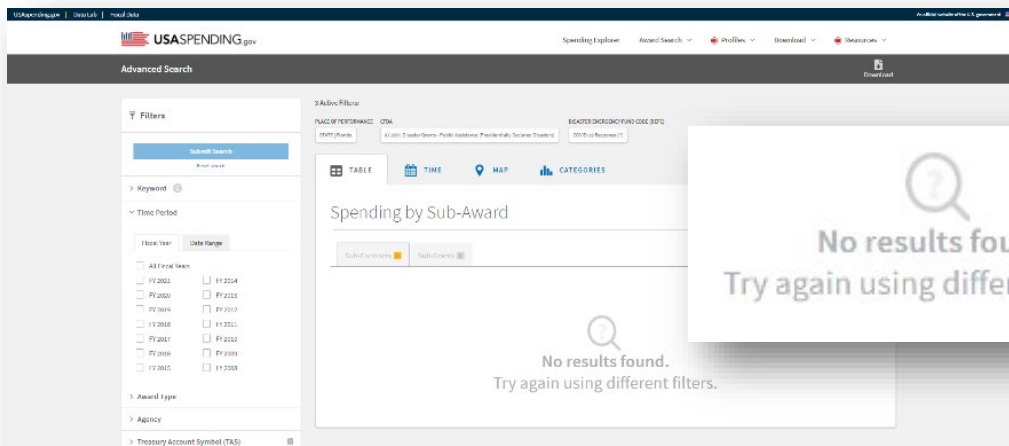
USAspending.gov | Data Lab | Fiscal Data

An official website of the U.S. government

USASPENDING.gov

Spending Explorer Award Search Profiles Download Resources

Advanced Search

Download

Filters

Submit Search

Reset search

> Keyword

Time Period

Fiscal Year Date Range

All Fiscal Years

FY 2021 FY 2014
FY 2020 FY 2013
FY 2019 FY 2012
FY 2018 FY 2011
FY 2017 FY 2010
FY 2016 FY 2009
FY 2015 FY 2008

> Award Type

> Agency

> Treasury Account Symbol (TAS)

3 Active Filters:

PLACE OF PERFORMANCE CFDA DISASTER EMERGENCY FUND CODE (DEFC)

STATE | Florida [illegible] - Transfer Grants - Public Assistance (Presidentially Declared Disasters) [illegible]

TABLE TIME MAP CATEGORIES

Spending by Sub-Award

Sub-Contracts Sub-Grants

No results found.
Try again using different filters.

No results fou
Try again using differ